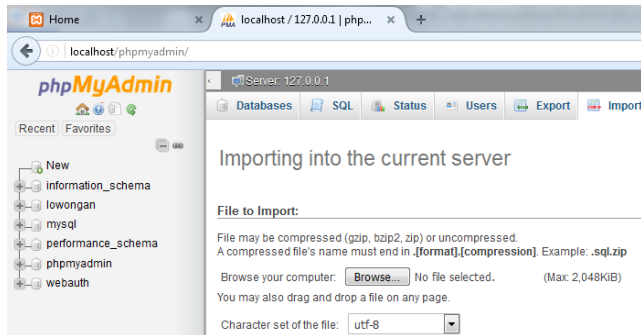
Home
localhost / 127.0.0.1 | php...
localhost/phpmyadmin/
phpMyAdmin
Recent Favorites
New
information_schema
lowongan
mysql
performance_schema
phpmyadmin
webauth
Server: 127.0.0.1
Databases SQL Status Users Export Import
Importing into the current server
File to Import:
File may be compressed (gzip, bzip2, zip) or uncompressed.
A compressed file's name must end in .[format].[compression]. Example: .sql.zip
Browse your computer: Browse... No file selected. (Max: 2,048KiB)
You may also drag and drop a file on any page.
Character set of the file: utf-8